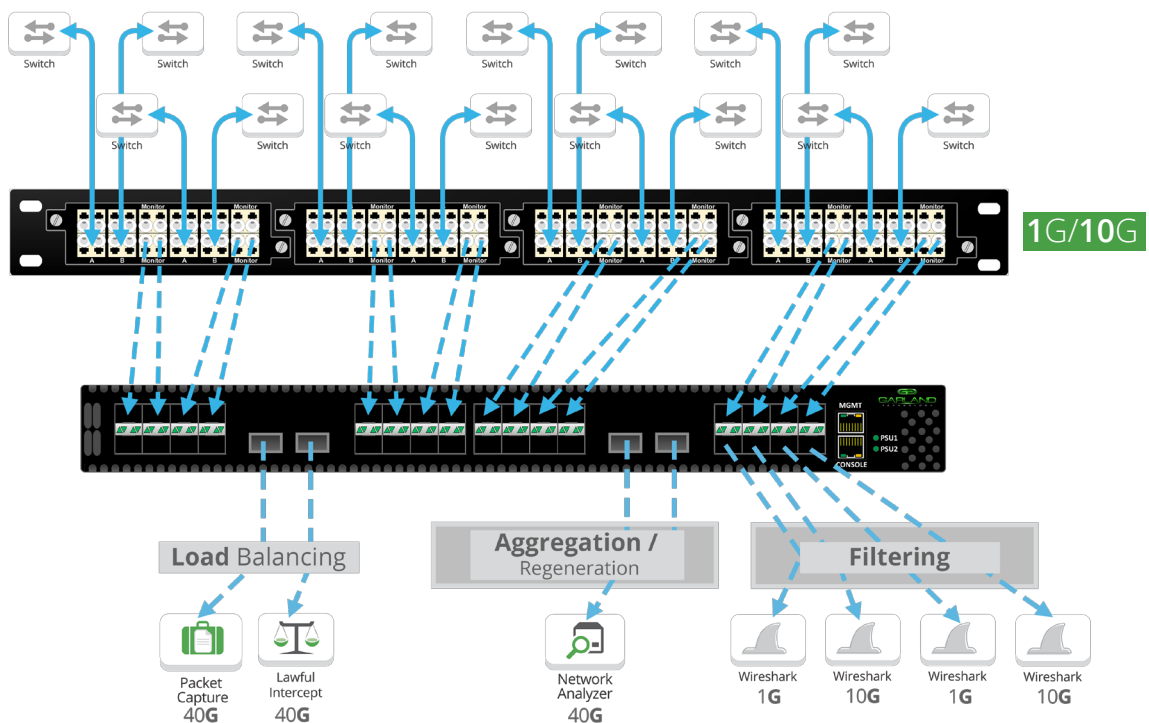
Switch Switch Switch Switch Switch Switch Switch Switch

Switch Switch Switch Switch Switch Switch Switch Switch

Monitor Monitor Monitor Monitor Monitor Monitor Monitor Monitor

A B Monitor A B Monitor A B Monitor A B Monitor A B Monitor A B Monitor A B Monitor A B Monitor

1G/10G

MGMT

GARLAND

PSU1
PSU2

CONSOLE

Load Balancing

Aggregation /
Regeneration

Filtering

Packet Capture
40G

Lawful Intercept
40G

Network Analyzer
40G

Wireshark
1G

Wireshark
10G

Wireshark
1G

Wireshark
10G